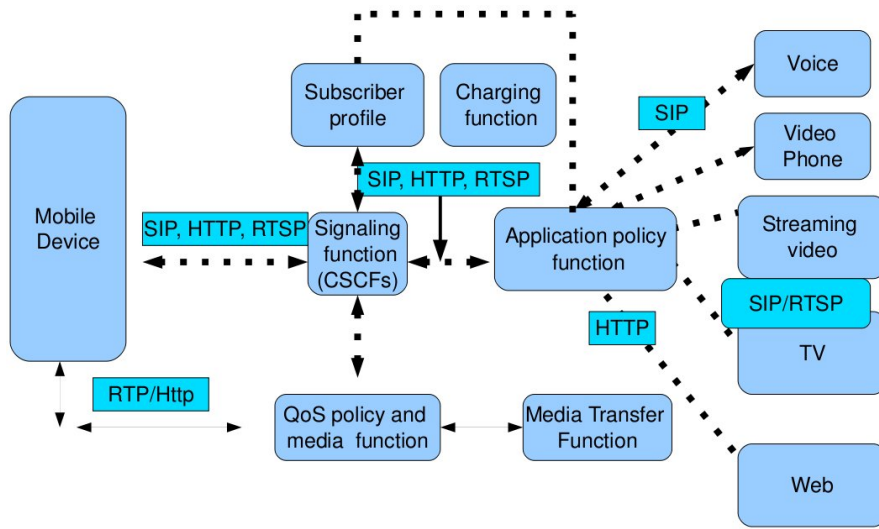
Mobile Device

Subscriber profile

Charging function

SIP, HTTP, RTSP

SIP, HTTP, RTSP

Signaling function (CSCFs)

Application policy function

SIP

Voice

Video Phone

Streaming video

SIP/RTSP

TV

HTTP

Web

RTP/Http

QoS policy and media function

Media Transfer Function